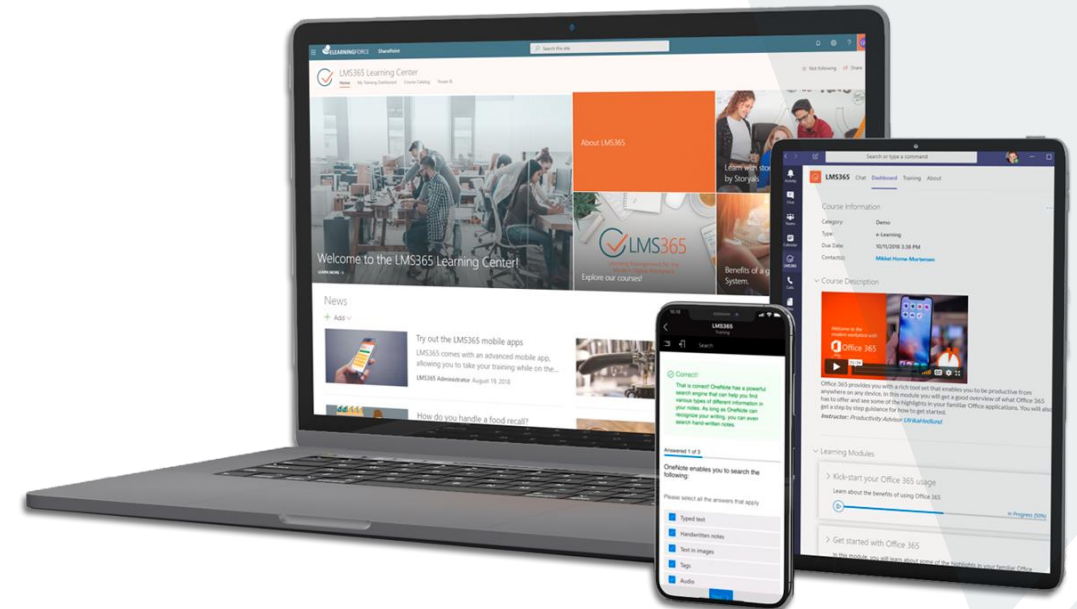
ELEARNINGFORCE SharePoint

Search this site

LMS365 Learning Center

Home My Training Dashboard Course Catalog Store

Not following Share

About LMS365

Learn with sto by Storyals

Welcome to the LMS365 Learning Center!

LEARN MORE

LMS365

Explore our courses!

Benefits of a g System

News

Add

Try out the LMS365 mobile apps

LMS365 comes with an advanced mobile app, allowing you to take your training while on the...

LMS365 Administrator August 19, 2018

How do you handle a food recall?

Search or type a command

LMS365 Chat Dashboard Training About

Course Information

Category: Demo

Type: e-Learning

Due Date: 10/11/2018 3:38 PM

Contact(s): Mikkel Home-Mortensen

Course Description

Office 365

Office 365 provides you with a rich tool set that enables you to be productive from anywhere on any device. In this module you will get a good overview of what Office 365 has to offer and see some of the highlights in your familiar Office applications. You will also get a step by step guidance for how to get started.

Instructor: Productivity Advisor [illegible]

Learning Modules

Kick-start your Office 365 usage

Learn about the benefits of using Office 365

In Progress 50%

Get started with Office 365

In this module you will learn about some of the highlights in your familiar Office

LMS365

Training

Search

Correct!

That is correct! OneNote has a powerful search engine that can help you find various types of different information in your notes. As long as OneNote can recognize your writing, you can even search hand-written notes.

Answered 1 of 5

OneNote enables you to search the following:

Please select all the answers that apply

Typed text

Handwritten notes

Text in images

Tags

Audio